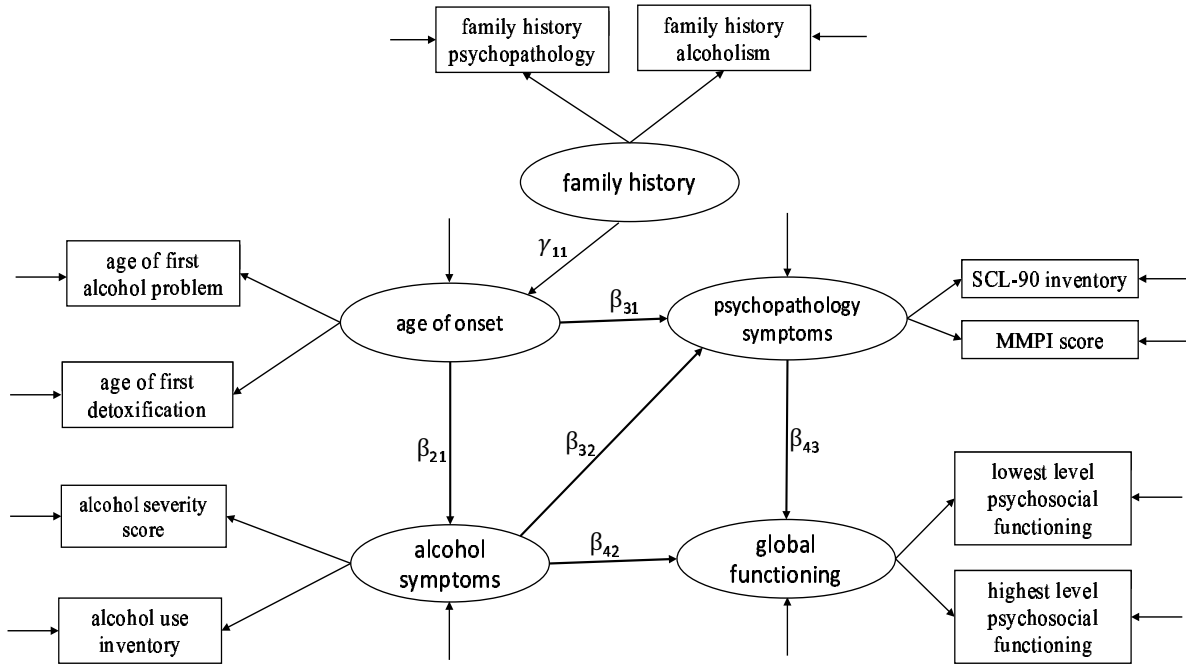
family history psychopathology

family history alcoholism

family history

$\gamma_{11}$

age of first alcohol problem

age of onset

$\beta_{31}$

psychopathology symptoms

SCL-90 inventory

MMPI score

age of first detoxification

$\beta_{21}$

$\beta_{32}$

$\beta_{43}$

alcohol severity score

alcohol symptoms

$\beta_{42}$

global functioning

lowest level psychosocial functioning

alcohol use inventory

highest level psychosocial functioning